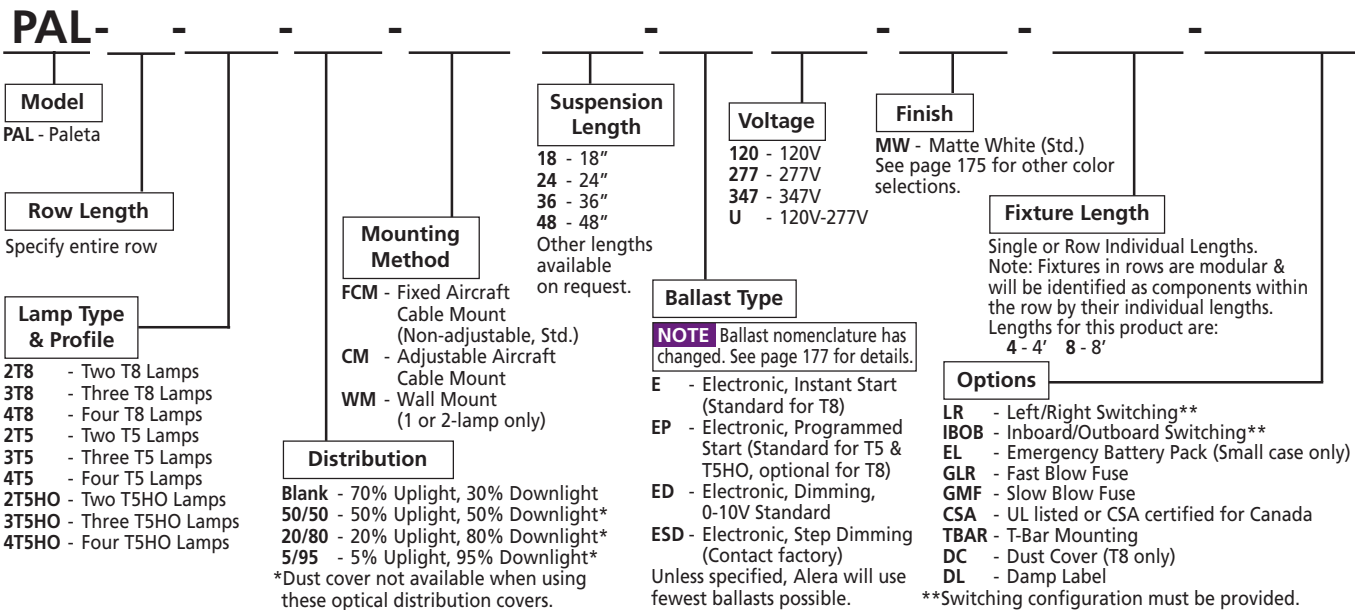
PAL- - - - - - -

Model
PAL - Paleta

Row Length
Specify entire row

Lamp Type & Profile
2T8 - Two T8 Lamps
3T8 - Three T8 Lamps
4T8 - Four T8 Lamps
2T5 - Two T5 Lamps
3T5 - Three T5 Lamps
4T5 - Four T5 Lamps
2T5HO - Two T5HO Lamps
3T5HO - Three T5HO Lamps
4T5HO - Four T5HO Lamps

Mounting Method
FCM - Fixed Aircraft Cable Mount (Non-adjustable, Std.)
CM - Adjustable Aircraft Cable Mount
WM - Wall Mount (1 or 2-lamp only)

Distribution
Blank - 70% Uplight, 30% Downlight
50/50 - 50% Uplight, 50% Downlight*
20/80 - 20% Uplight, 80% Downlight*
5/95 - 5% Uplight, 95% Downlight*
*Dust cover not available when using these optical distribution covers.

Suspension Length
18 - 18″
24 - 24″
36 - 36″
48 - 48″
Other lengths available on request.

Ballast Type
NOTE Ballast nomenclature has changed. See page 177 for details.
E - Electronic, Instant Start (Standard for T8)
EP - Electronic, Programmed Start (Standard for T5 & T5HO, optional for T8)
ED - Electronic, Dimming, 0-10V Standard
ESD - Electronic, Step Dimming (Contact factory)
Unless specified, Alera will use fewest ballasts possible.

Voltage
120 - 120V
277 - 277V
347 - 347V
U - 120V-277V

Finish
MW - Matte White (Std.)
See page 175 for other color selections.

Fixture Length
Single or Row Individual Lengths.
Note: Fixtures in rows are modular & will be identified as components within the row by their individual lengths.
Lengths for this product are:
4 - 4′ 8 - 8′

Options
LR - Left/Right Switching**
IBOB - Inboard/Outboard Switching**
EL - Emergency Battery Pack (Small case only)
GLR - Fast Blow Fuse
GMF - Slow Blow Fuse
CSA - UL listed or CSA certified for Canada
TBAR - T-Bar Mounting
DC - Dust Cover (T8 only)
DL - Damp Label
**Switching configuration must be provided.